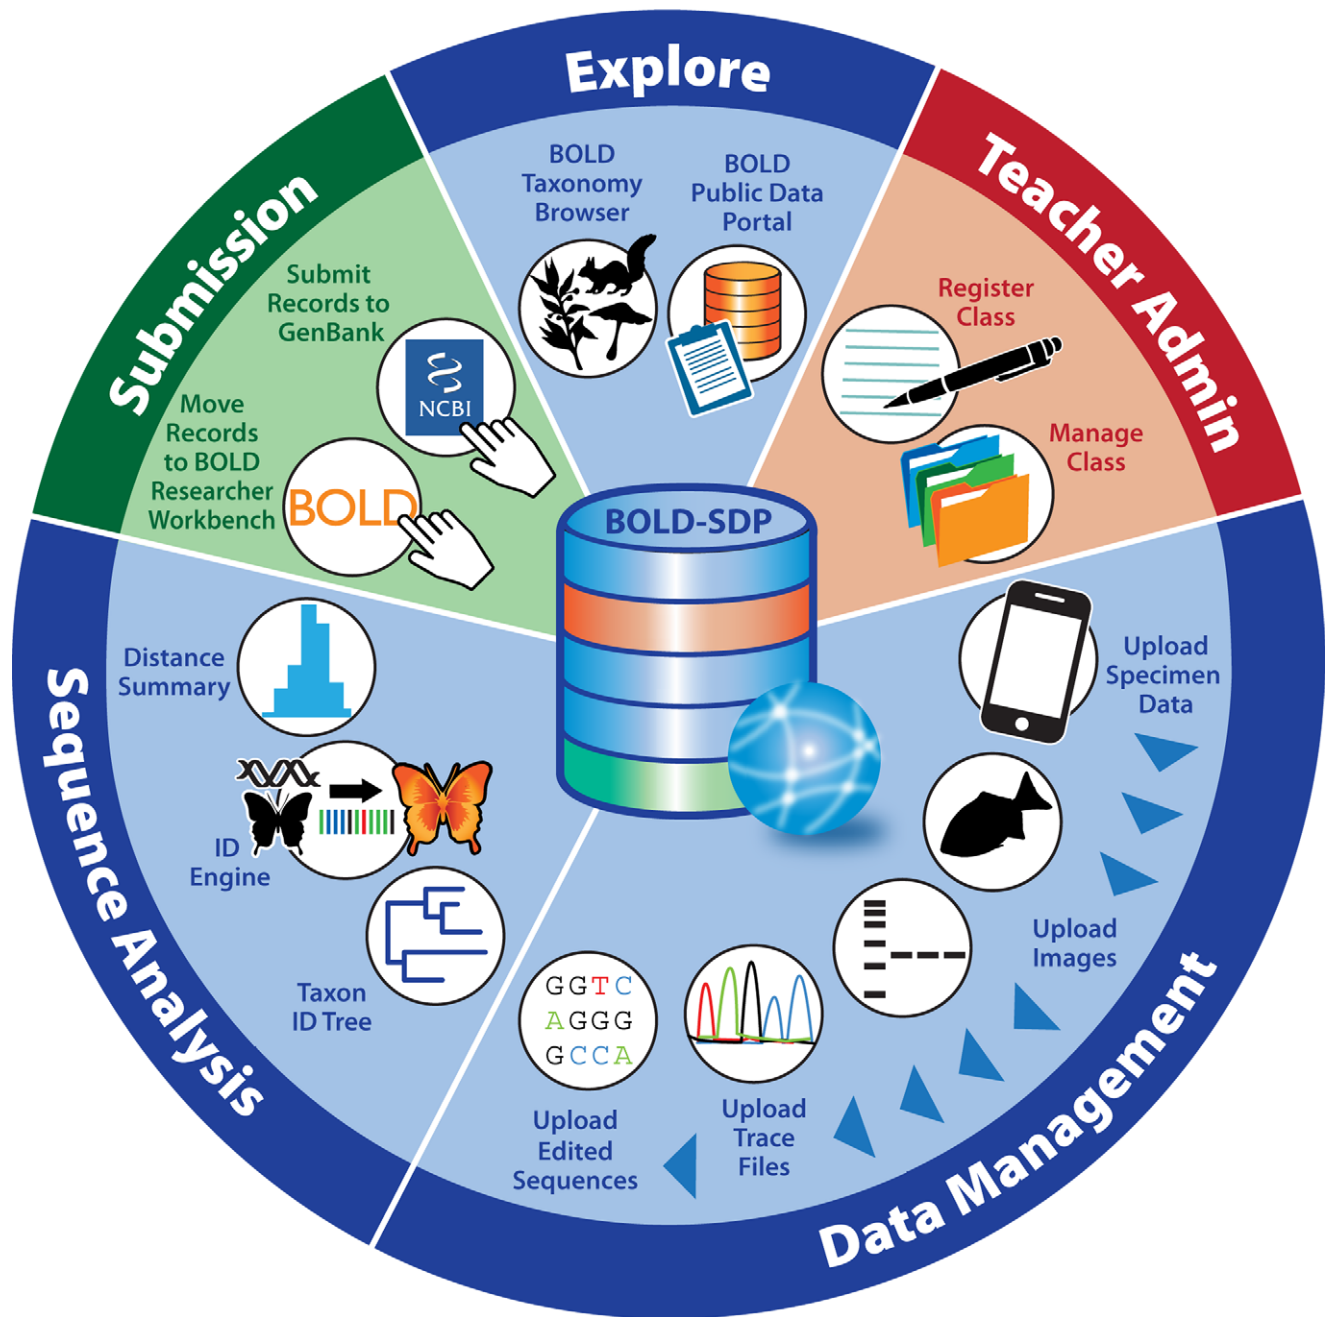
Explore

BOLD Taxonomy Browser

BOLD Public Data Portal

Teacher Admin

Register Class

Manage Class

Submission

Submit Records to GenBank

NCBI

Move Records to BOLD Researcher Workbench

BOLD

BOLD-SDP

Sequence Analysis

Distance Summary

ID Engine

Taxon ID Tree

Data Management

Upload Specimen Data

Upload Images

Upload Trace Files

Upload Edited Sequences

GGTC
AGGG
GCCA